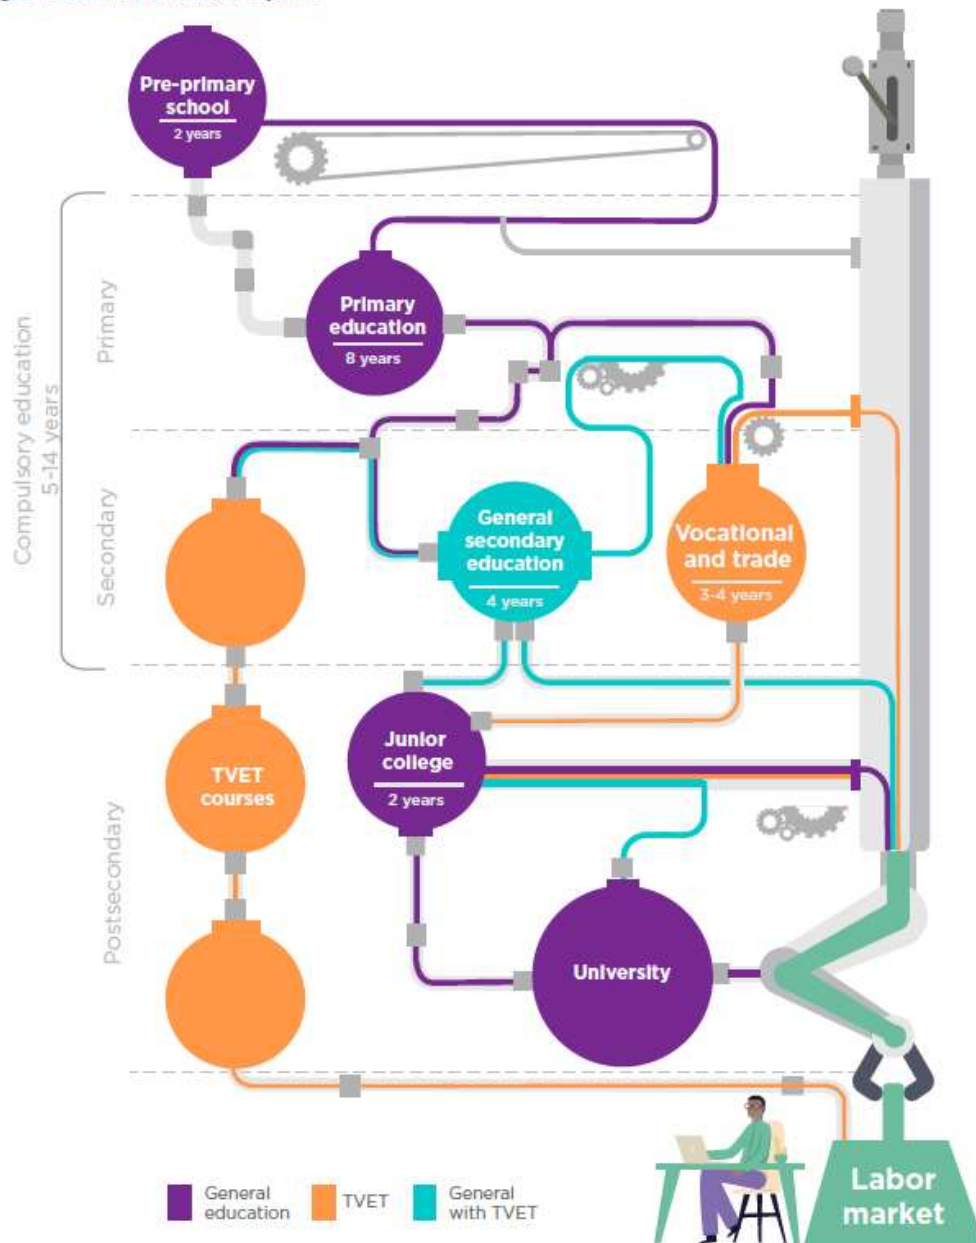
Pre-primary school
2 years

Compulsory education
5-14 years

Primary

Secondary

Postsecondary

Primary education
8 years

General secondary education
4 years

Vocational and trade
3-4 years

Junior college
2 years

TVET courses

University

Labor market

General education
TVET
General with TVET